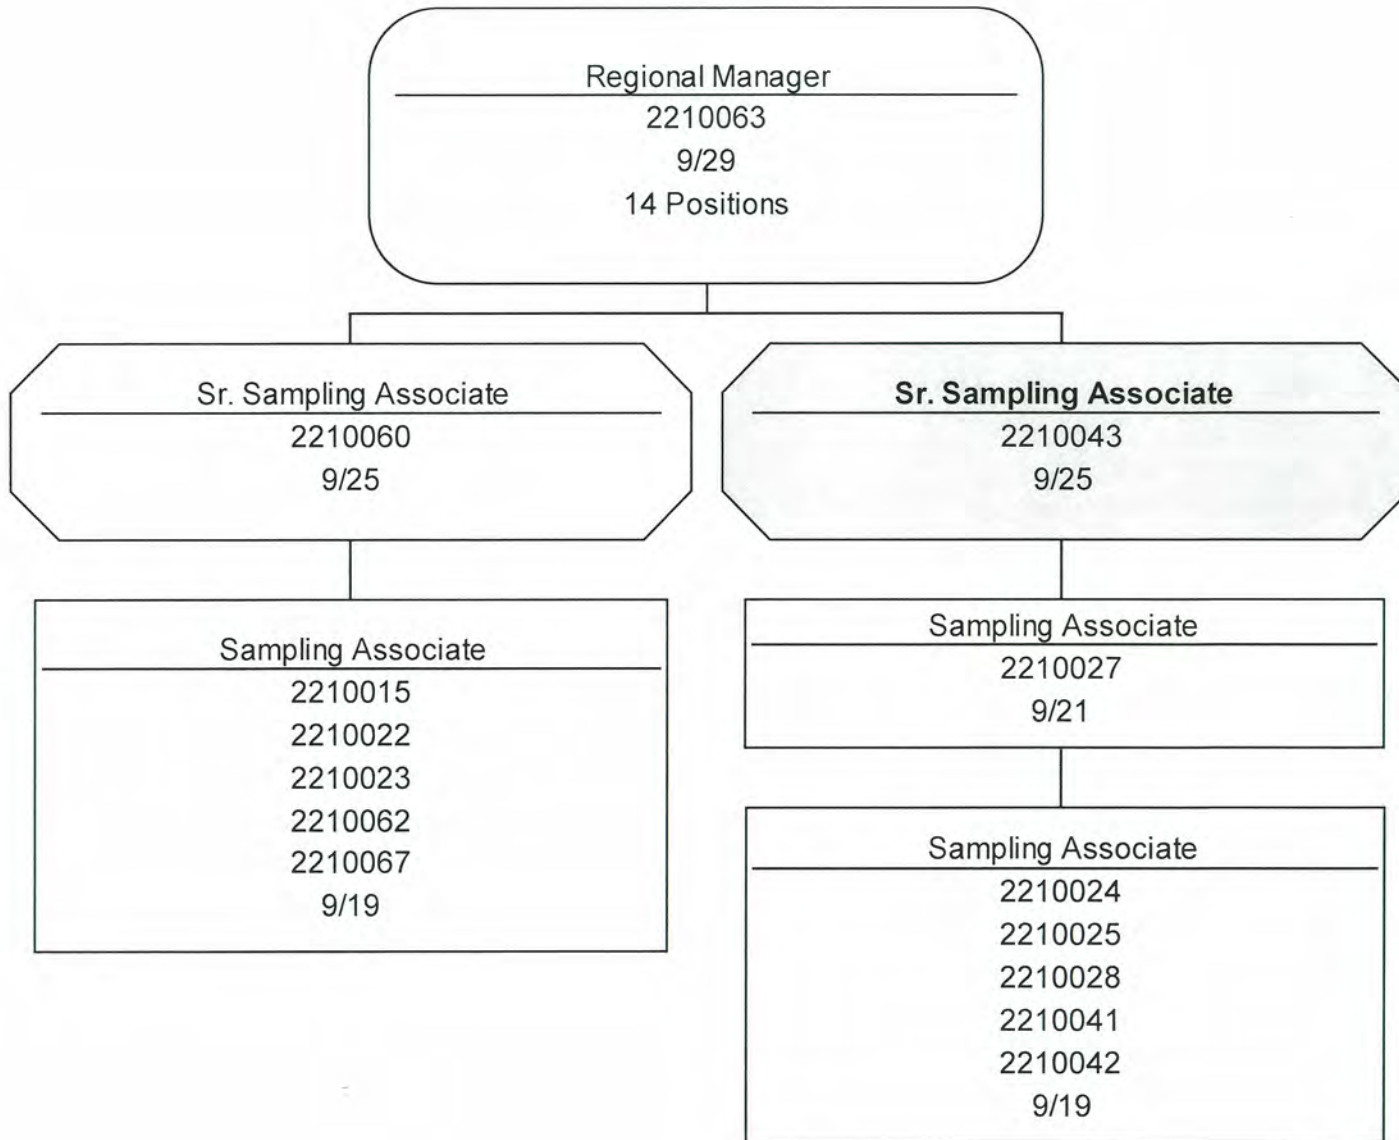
Regional Manager
2210063
9/29
14 Positions

Sr. Sampling Associate
2210060
9/25

Sampling Associate
2210015
2210022
2210023
2210062
2210067
9/19

Sr. Sampling Associate
2210043
9/25

Sampling Associate
2210027
9/21

Sampling Associate
2210024
2210025
2210028
2210041
2210042
9/19